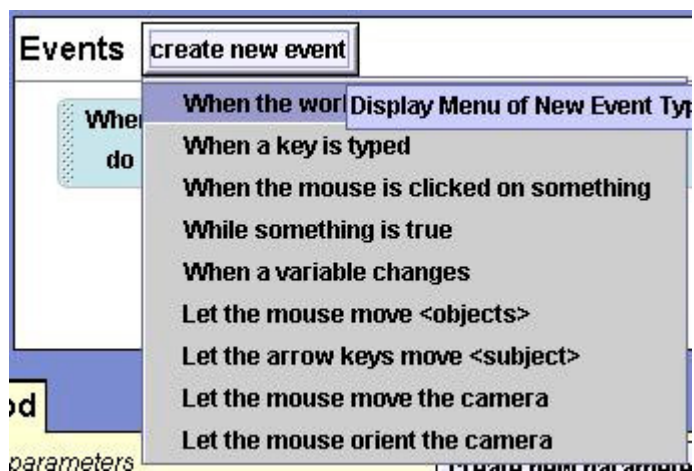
Events create new event

Whe
do

When the worl Display Menu of New Event Typ
When a key is typed
When the mouse is clicked on something
While something is true
When a variable changes
Let the mouse move <objects>
Let the arrow keys move <subject>
Let the mouse move the camera
Let the mouse orient the camera

od
parameters
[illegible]